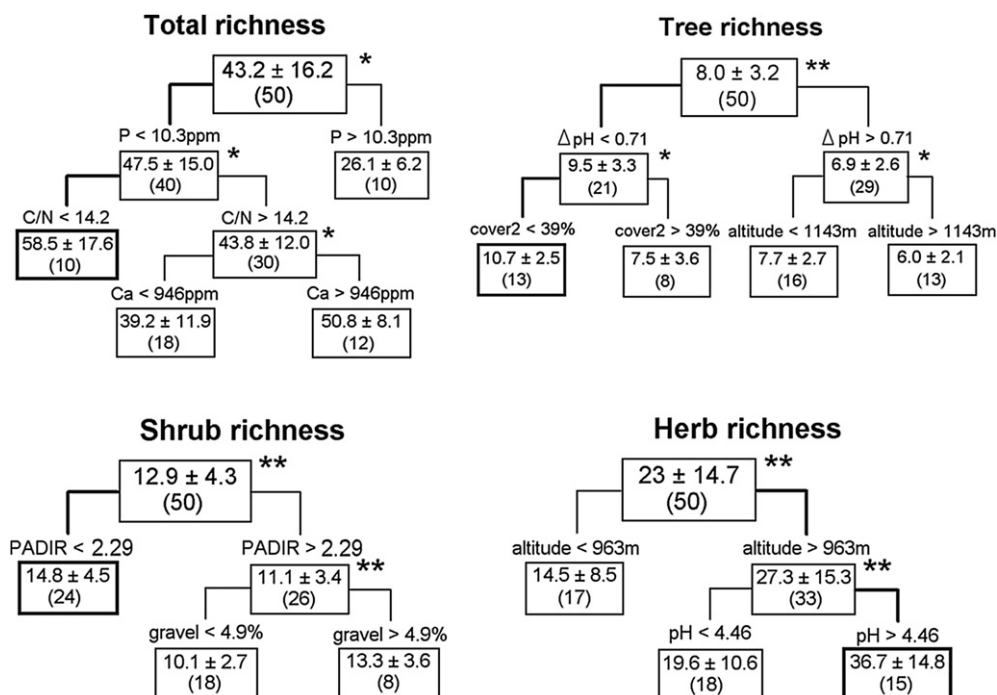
Total richness

43.2 ± 16.2
(50)
*

P < 10.3ppm
47.5 ± 15.0
(40)
*

P > 10.3ppm
26.1 ± 6.2
(10)

C/N < 14.2
58.5 ± 17.6
(10)

C/N > 14.2
43.8 ± 12.0
(30)
*

Ca < 946ppm
39.2 ± 11.9
(18)

Ca > 946ppm
50.8 ± 8.1
(12)

Tree richness

8.0 ± 3.2
(50)
**

Δ pH < 0.71
9.5 ± 3.3
(21)
*

Δ pH > 0.71
6.9 ± 2.6
(29)
*

cover2 < 39%
10.7 ± 2.5
(13)

cover2 > 39%
7.5 ± 3.6
(8)

altitude < 1143m
7.7 ± 2.7
(16)

altitude > 1143m
6.0 ± 2.1
(13)

Shrub richness

12.9 ± 4.3
(50)
**

PADIR < 2.29
14.8 ± 4.5
(24)

PADIR > 2.29
11.1 ± 3.4
(26)
**

gravel < 4.9%
10.1 ± 2.7
(18)

gravel > 4.9%
13.3 ± 3.6
(8)

Herb richness

23 ± 14.7
(50)
**

altitude < 963m
14.5 ± 8.5
(17)

altitude > 963m
27.3 ± 15.3
(33)
**

pH < 4.46
19.6 ± 10.6
(18)

pH > 4.46
36.7 ± 14.8
(15)